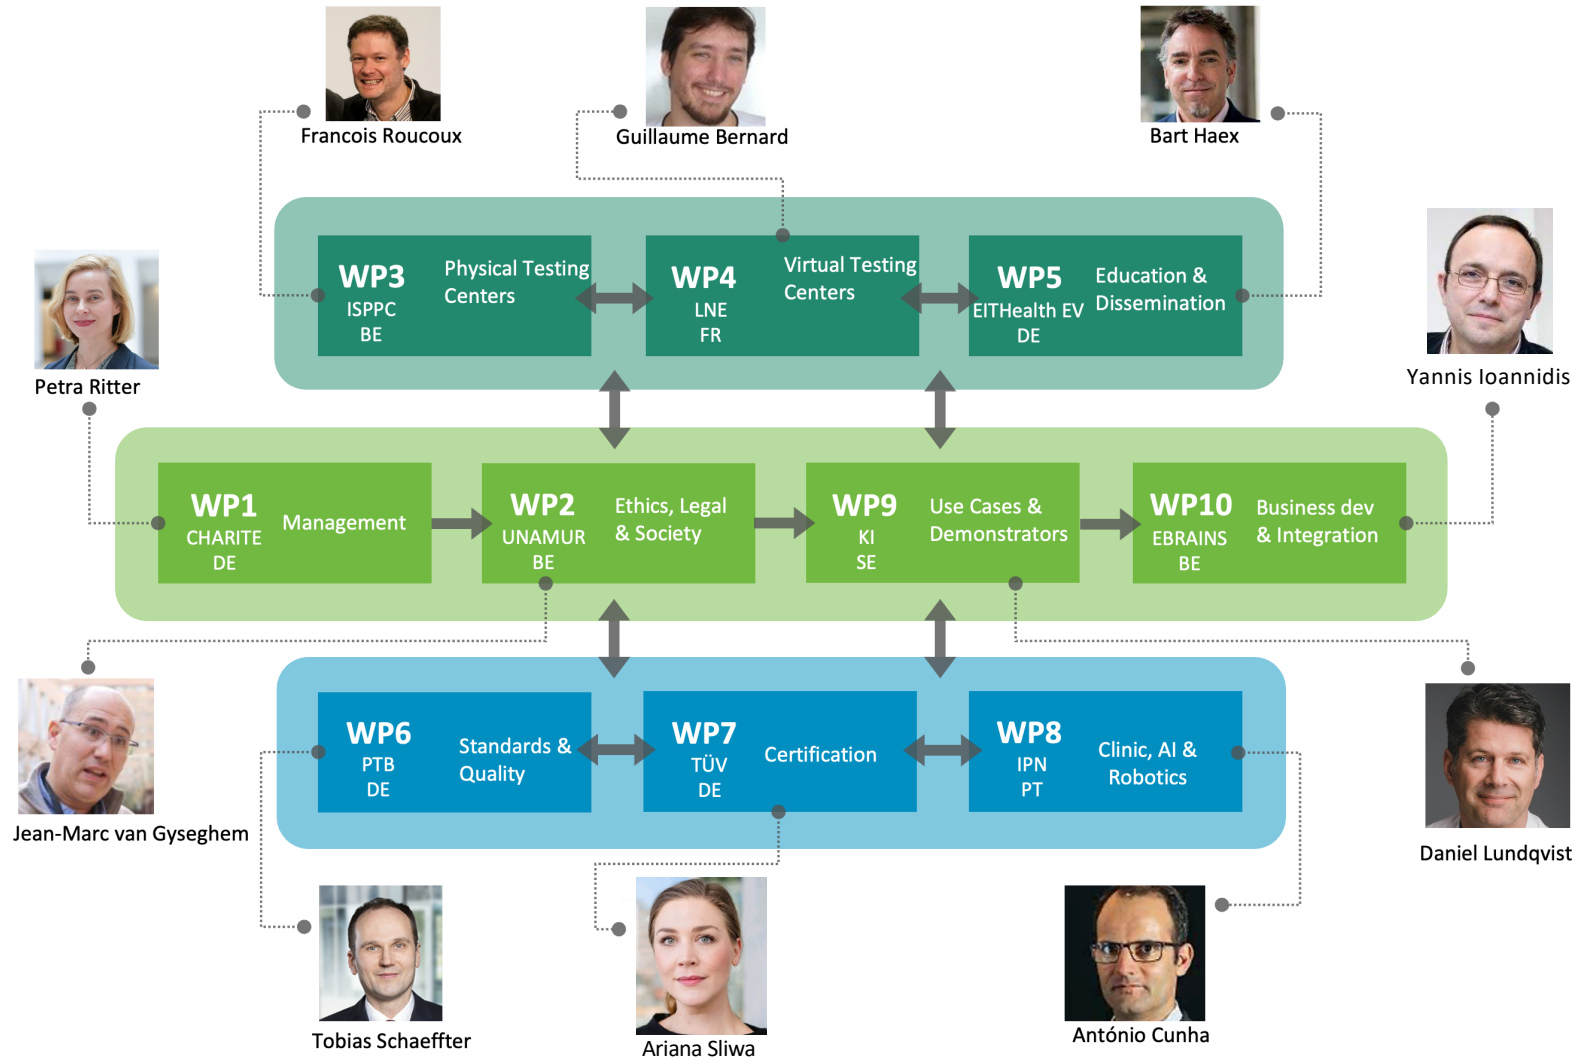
Francois Roucoux

Guillaume Bernard

Bart Haex

WP3
ISPPC
BE
Physical Testing Centers

WP4
LNE
FR
Virtual Testing Centers

WP5
EITHealth EV
DE
Education & Dissemination

Petra Ritter

Yannis Ioannidis

WP1
CHARITE
DE
Management

WP2
UNAMUR
BE
Ethics, Legal & Society

WP9
KI
SE
Use Cases & Demonstrators

WP10
EBRAINS
BE
Business dev & Integration

Jean-Marc van Gyseghem

Daniel Lundqvist

WP6
PTB
DE
Standards & Quality

WP7
TÜV
DE
Certification

WP8
IPN
PT
Clinic, AI & Robotics

Tobias Schaeffter

Ariana Sliwa

António Cunha